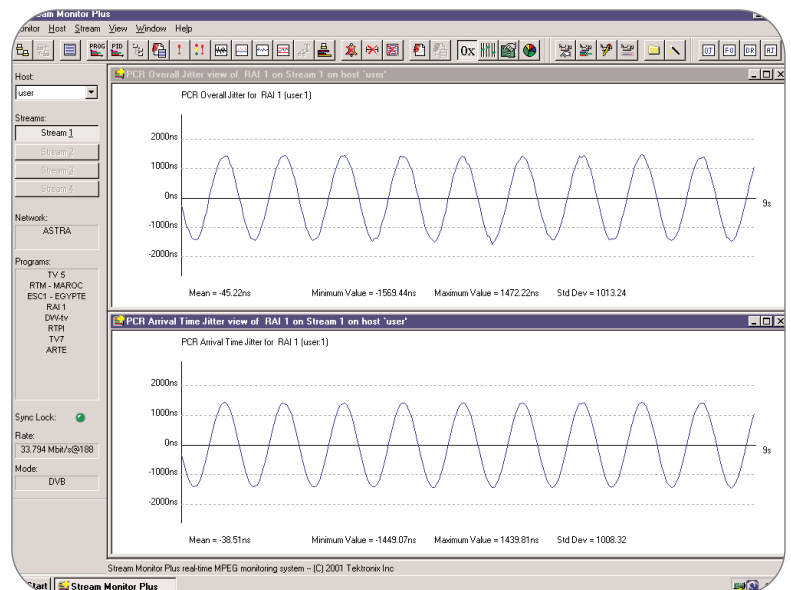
Stream Monitor Plus

onitor Host Stream View Window Help

PROG PID 0x OT FO DR AT

Host:
user

Streams:
Stream 1
Stream 2
Stream 3
Stream 4

Network:
ASTRA

Programs:
TV 5
RTM - MAROC
ESC1 - EGYPTE
RAI 1
DW-tv
RTPI
TV7
ARTE

Sync Lock:

Rate:
33.794 Mbit/s@188

Mode:
DVB

PCR Overall Jitter view of RAI 1 on Stream 1 on host 'user'

PCR Overall Jitter for RAI 1 (user:1)

2000ns
1000ns
0ns
-1000ns
-2000ns
9s

Mean = -45.22ns Minimum Value = -1569.44ns Maximum Value = 1472.22ns Std Dev = 1013.24

PCR Arrival Time Jitter view of RAI 1 on Stream 1 on host 'user'

PCR Arrival Time Jitter for RAI 1 (user:1)

2000ns
1000ns
0ns
-1000ns
-2000ns
9s

Mean = -38.51ns Minimum Value = -1449.07ns Maximum Value = 1439.81ns Std Dev = 1008.32

Stream Monitor Plus real-time MPEG monitoring system -- (C) 2001 Tektronix Inc

Start Stream Monitor Plus